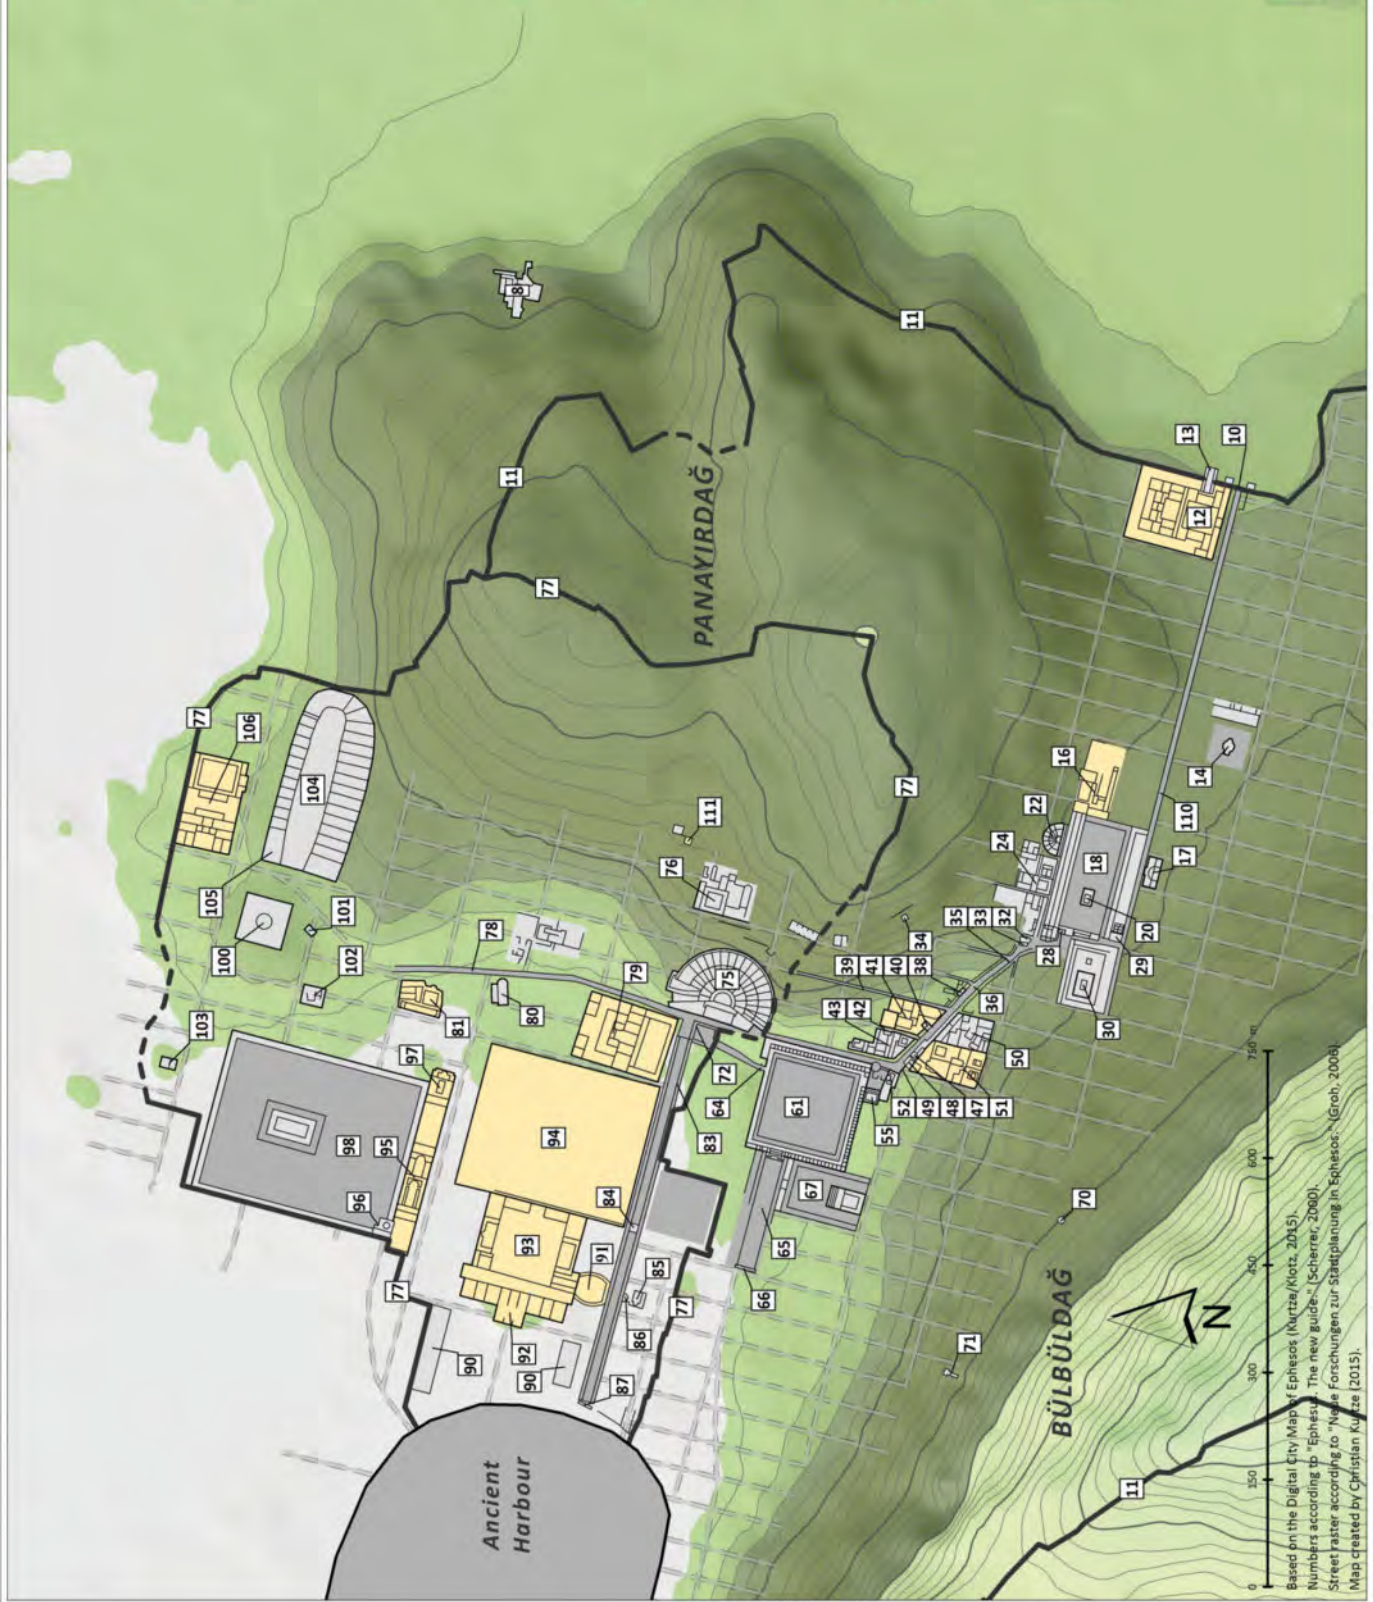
PANAYIRDAĞ

BÜLBÜLDAĞ

Ancient Harbour

N

8
11
11
11
77
77
77
77
77
13
10
12
14
16
17
18
20
22
24
28
29
30
32
33
34
35
36
38
39
40
41
42
43
47
48
49
50
51
52
55
61
64
65
66
67
70
71
72
75
76
78
79
80
81
83
84
85
86
87
90
90
91
92
93
94
95
96
97
98
100
101
102
103
104
105
106
110
111

0 150 300 450 600 750 m

Based on the Digital City Map of Ephesos (Kurtze/Klotz, 2015).
Numbers according to "Ephesus. The new guide." (Scherrer, 2000).
Street raster according to "Neue Forschungen zur Stadtplanung in Ephesos." (Groh, 2006).
Map created by Christian Kurtze (2015).